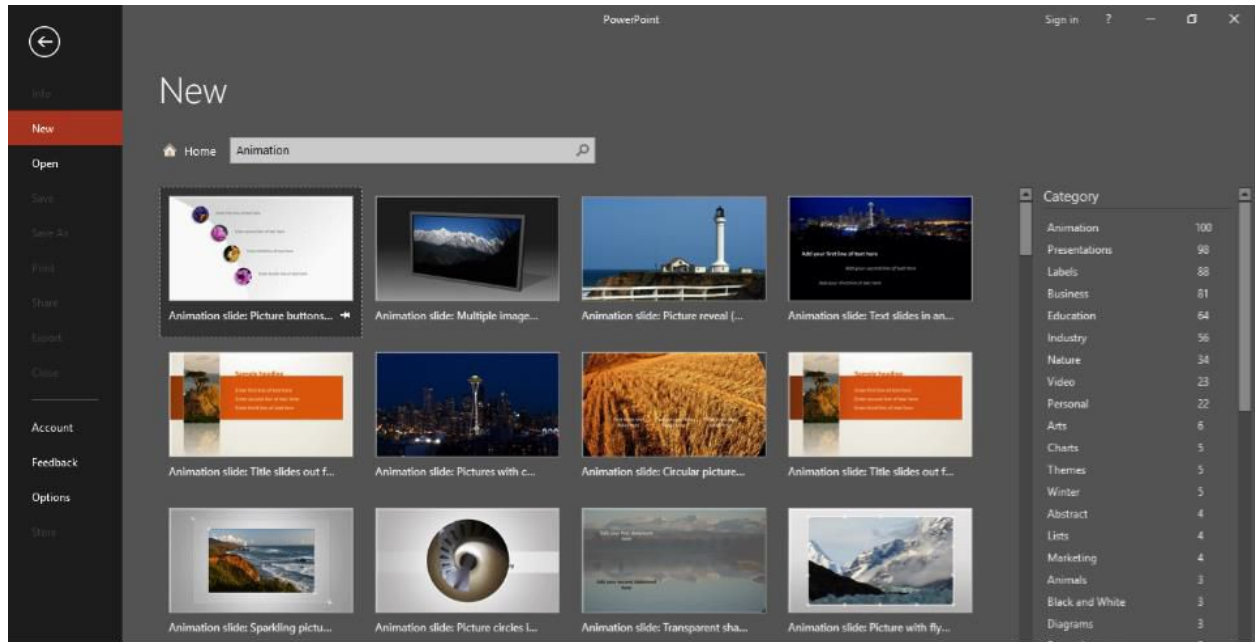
PowerPoint

Sign in ? – ☐ ✕

Info
New
Open
Save
Save As
Print
Share
Export
Close

Account
Feedback
Options
Store

New

Home Animation

Animation slide: Picture buttons...
Animation slide: Multiple image...
Animation slide: Picture reveal (...
Animation slide: Text slides in an...
Animation slide: Title slides out f...
Animation slide: Pictures with c...
Animation slide: Circular picture...
Animation slide: Title slides out f...
Animation slide: Sparkling pictu...
Animation slide: Picture circles i...
Animation slide: Transparent sha...
Animation slide: Picture with fly...

Category

| | |
|---|---|
| Animation | 100 |
| Presentations | 98 |
| Labels | 88 |
| Business | 81 |
| Education | 64 |
| Industry | 56 |
| Nature | 34 |
| Video | 23 |
| Personal | 22 |
| Arts | 6 |
| Charts | 5 |
| Themes | 5 |
| Winter | 5 |
| Abstract | 4 |
| Lists | 4 |
| Marketing | 4 |
| Animals | 3 |
| Black and White | 3 |
| Diagrams | 3 |